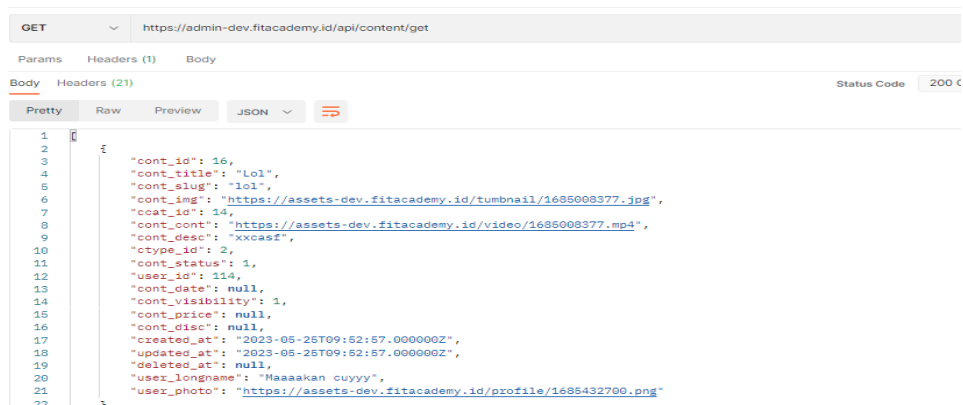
GET https://admin-dev.fitacademy.id/api/content/get

Params Headers (1) Body

Body Headers (21) Status Code 200 O

Pretty Raw Preview JSON

1 [
2 {
3 "cont_id": 16,
4 "cont_title": "Lol",
5 "cont_slug": "lol",
6 "cont_img": "https://assets-dev.fitacademy.id/tumbnail/1685008377.jpg",
7 "ccat_id": 14,
8 "cont_cont": "https://assets-dev.fitacademy.id/video/1685008377.mp4",
9 "cont_desc": "xxcasf",
10 "ctype_id": 2,
11 "cont_status": 1,
12 "user_id": 114,
13 "cont_date": null,
14 "cont_visibility": 1,
15 "cont_price": null,
16 "cont_disc": null,
17 "created_at": "2023-05-25T09:52:57.000000Z",
18 "updated_at": "2023-05-25T09:52:57.000000Z",
19 "deleted_at": null,
20 "user_longname": "Maaaakan cuyyy",
21 "user_photo": "https://assets-dev.fitacademy.id/profile/1685432700.png"
22 },